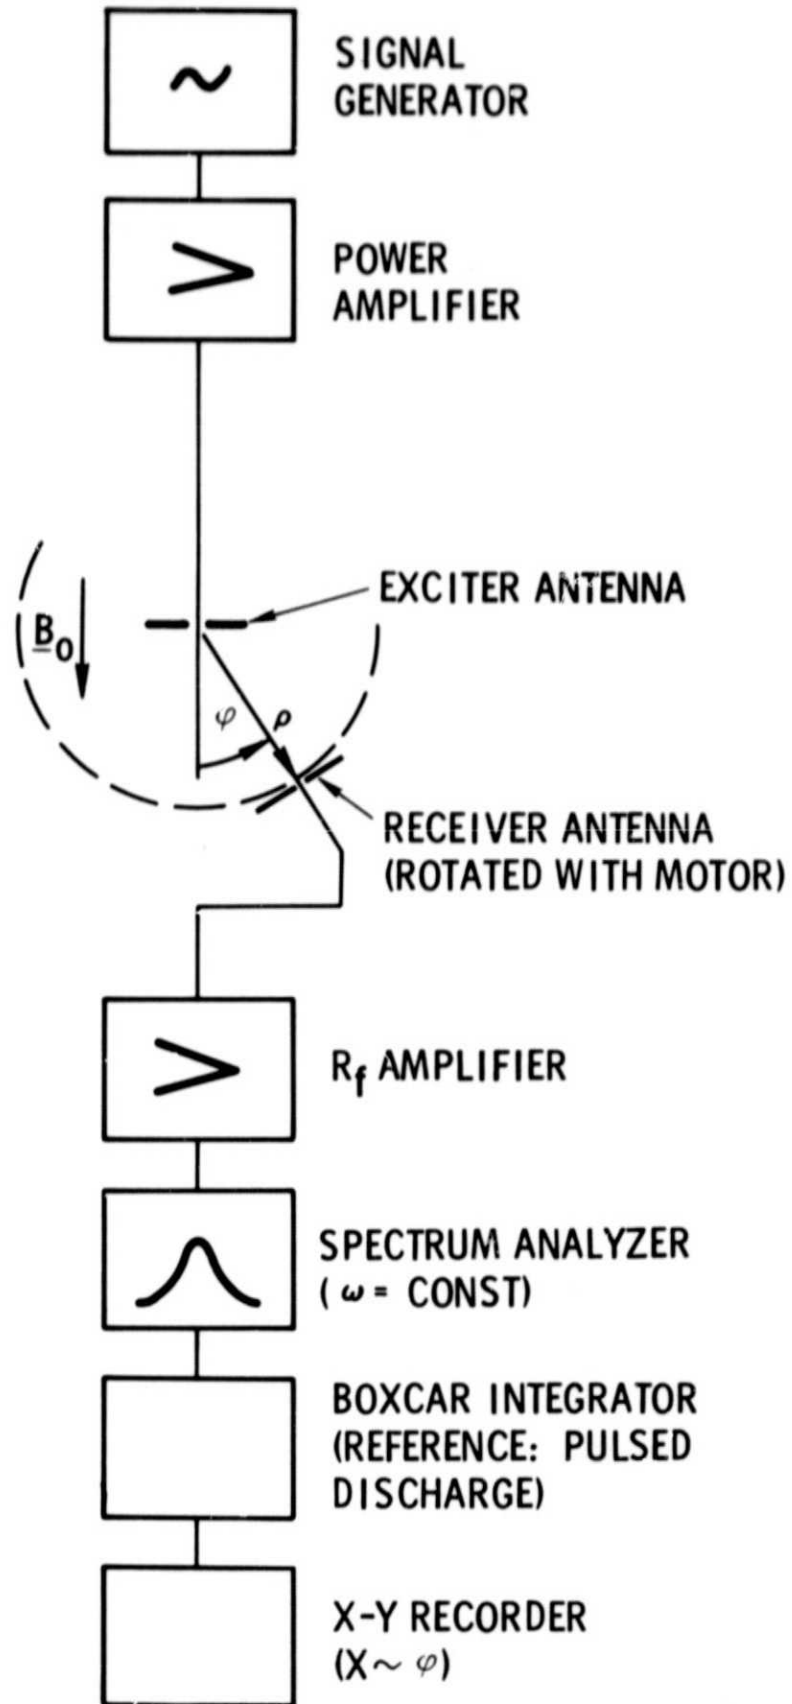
SIGNAL GENERATOR

POWER AMPLIFIER

EXCITER ANTENNA

$\underline{B}_0$

$\varphi$

$\rho$

RECEIVER ANTENNA (ROTATED WITH MOTOR)

$R_f$ AMPLIFIER

SPECTRUM ANALYZER ( $\omega$ = CONST)

BOXCAR INTEGRATOR (REFERENCE: PULSED DISCHARGE)

X-Y RECORDER ($X \sim \varphi$)